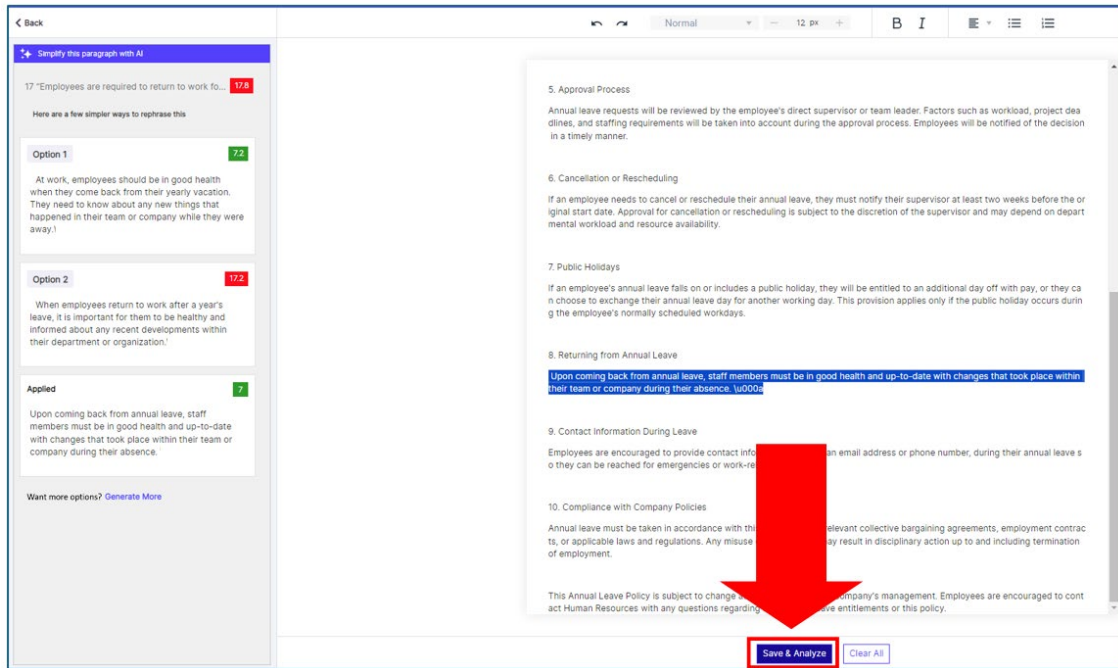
< Back

Simplify this paragraph with AI

17 "Employees are required to return to work fo... 17.8

Here are a few simpler ways to rephrase this

Option 1 7.2

At work, employees should be in good health when they come back from their yearly vacation. They need to know about any new things that happened in their team or company while they were away.'

Option 2 17.2

When employees return to work after a year's leave, it is important for them to be healthy and informed about any recent developments within their department or organization.'

Applied 7

Upon coming back from annual leave, staff members must be in good health and up-to-date with changes that took place within their team or company during their absence.

Want more options? Generate More

Normal 12 px B I

5. Approval Process

Annual leave requests will be reviewed by the employee's direct supervisor or team leader. Factors such as workload, project deadlines, and staffing requirements will be taken into account during the approval process. Employees will be notified of the decision in a timely manner.

6. Cancellation or Rescheduling

If an employee needs to cancel or reschedule their annual leave, they must notify their supervisor at least two weeks before the original start date. Approval for cancellation or rescheduling is subject to the discretion of the supervisor and may depend on departmental workload and resource availability.

7. Public Holidays

If an employee's annual leave falls on or includes a public holiday, they will be entitled to an additional day off with pay, or they can choose to exchange their annual leave day for another working day. This provision applies only if the public holiday occurs during the employee's normally scheduled workdays.

8. Returning from Annual Leave

Upon coming back from annual leave, staff members must be in good health and up-to-date with changes that took place within their team or company during their absence. \u000a

9. Contact Information During Leave

Employees are encouraged to provide contact info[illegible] an email address or phone number, during their annual leave so they can be reached for emergencies or work-re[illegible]

10. Compliance with Company Policies

Annual leave must be taken in accordance with thi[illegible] relevant collective bargaining agreements, employment contracts, or applicable laws and regulations. Any misuse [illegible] ay result in disciplinary action up to and including termination of employment.

This Annual Leave Policy is subject to change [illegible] ompany's management. Employees are encouraged to contact Human Resources with any questions regarding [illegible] ve entitlements or this policy.

Save & Analyze Clear All